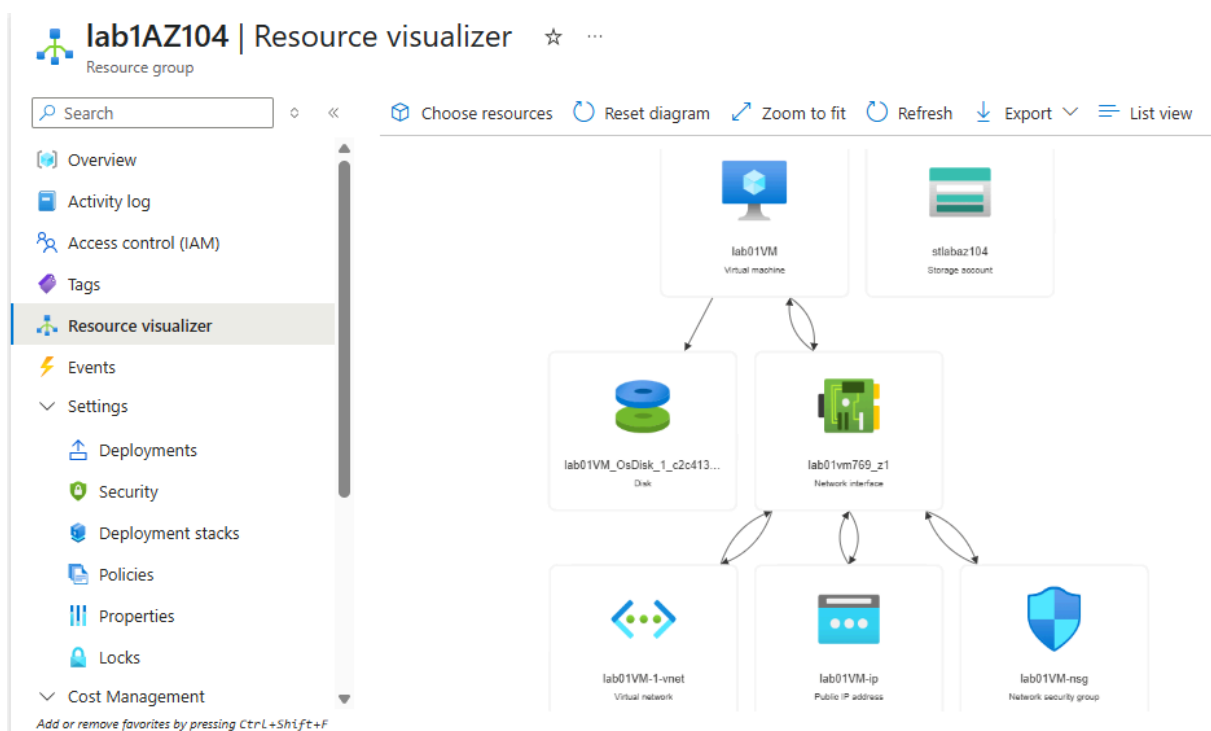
lab1AZ104 | Resource visualizer ☆ ···
Resource group

Search

Overview
Activity log
Access control (IAM)
Tags
Resource visualizer
Events
Settings
Deployments
Security
Deployment stacks
Policies
Properties
Locks
Cost Management

Add or remove favorites by pressing Ctrl+Shift+F

Choose resources
Reset diagram
Zoom to fit
Refresh
Export
List view

lab01VM
Virtual machine

stlabaz104
Storage account

lab01VM_OsDisk_1_c2c413...
Disk

lab01vm769_z1
Network interface

lab01VM-1-vnet
Virtual network

lab01VM-ip
Public IP address

lab01VM-nsg
Network security group